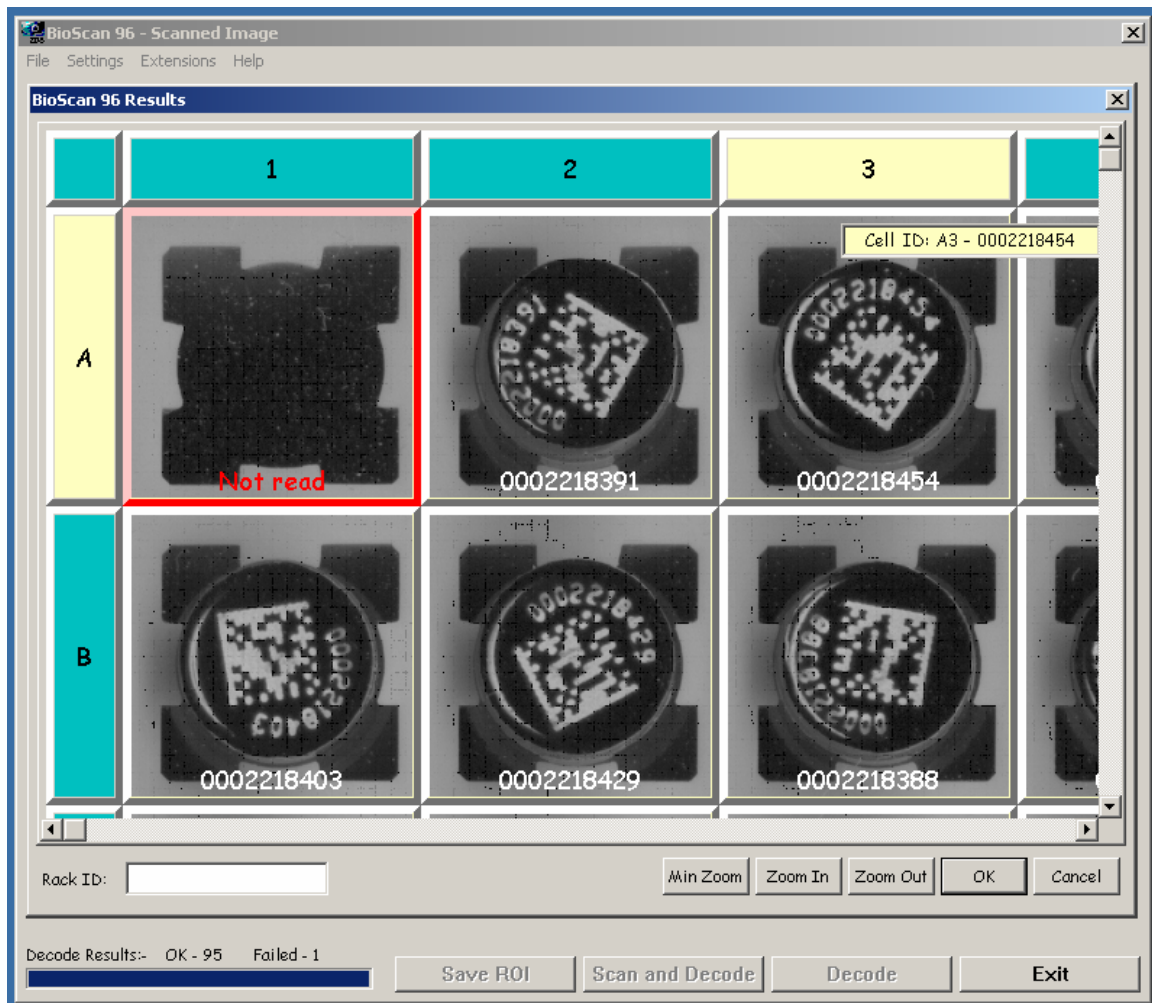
BioScan 96 - Scanned Image

File Settings Extensions Help

BioScan 96 Results

| | 1 | 2 | 3 |
|---|---|---|---|
| A | Not read | 0002218391 | 0002218454 |
| B | 0002218403 | 0002218429 | 0002218388 |

Cell ID: A3 - 0002218454

Rack ID:

Min Zoom Zoom In Zoom Out OK Cancel

Decode Results:- OK - 95 Failed - 1

Save ROI Scan and Decode Decode Exit